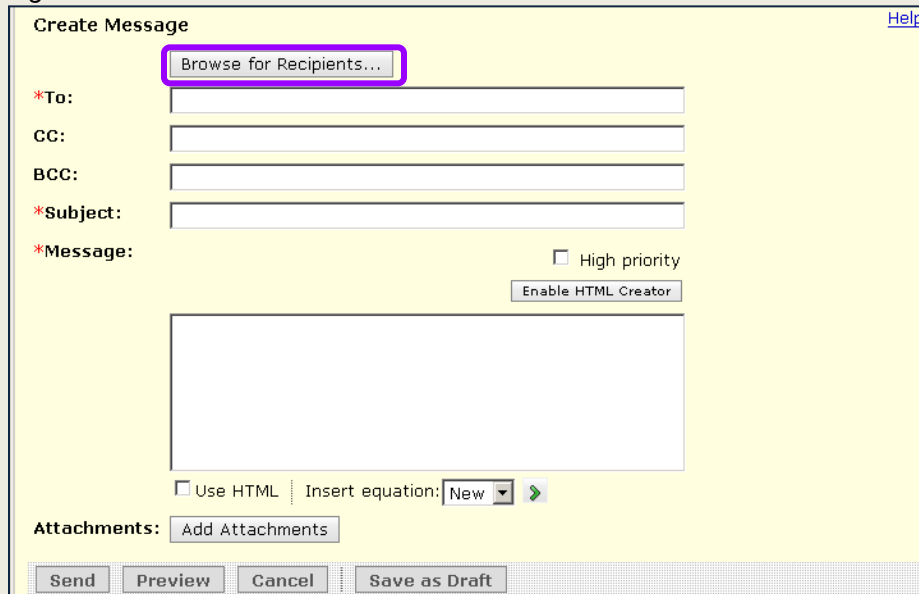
Create Message

Help

Browse for Recipients...

*To:

CC:

BCC:

*Subject:

*Message:

High priority

Enable HTML Creator

Use HTML

Insert equation: New

Attachments: Add Attachments

Send Preview Cancel Save as Draft